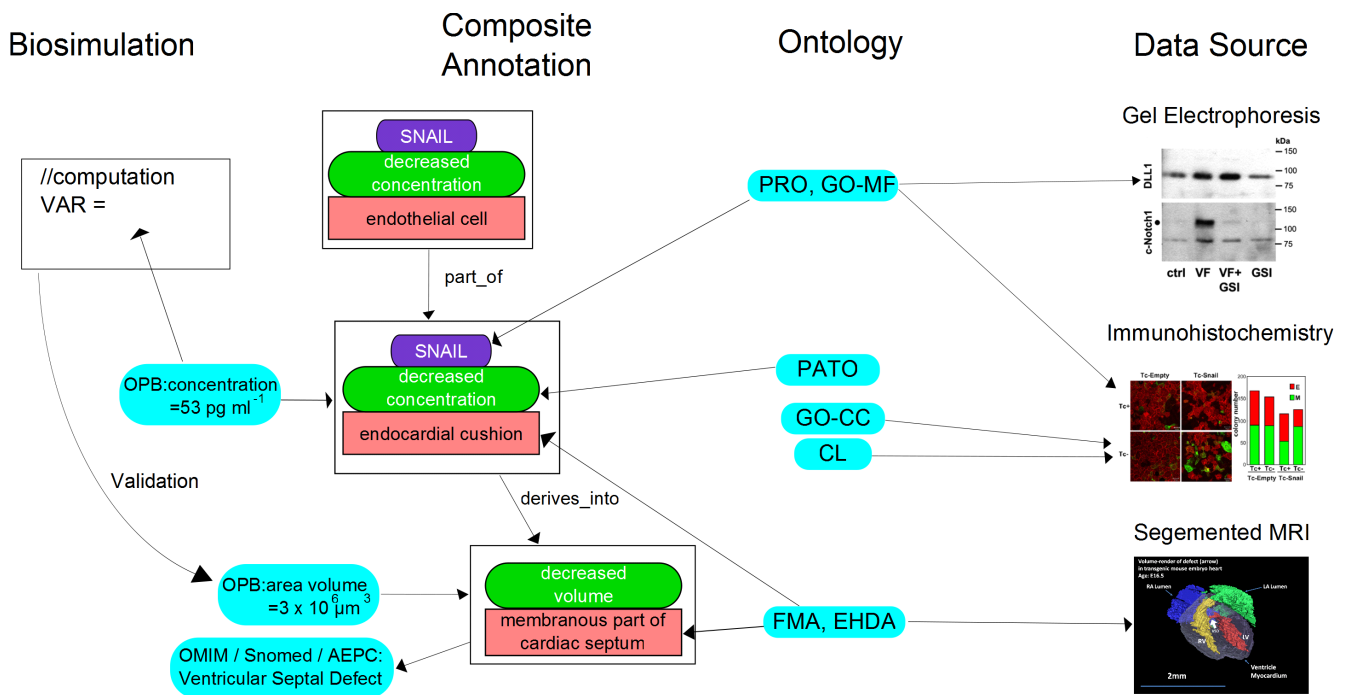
Biosimulation

Composite Annotation

Ontology

Data Source

Gel Electrophoresis

kDa
150
100
75
DLL1
c-Notch1
150
100
75
ctrl VF VF+ GSI GSI

//computation
VAR =

SNAIL
decreased concentration
endothelial cell

part_of

PRO, GO-MF

SNAIL
decreased concentration
endocardial cushion

OPB:concentration =53 pg ml$^{-1}$

PATO

GO-CC

CL

Immunohistochemistry

Tc-Empty Tc-Snail
Tc+
Tc-
E
M
colony number
Tc+ Tc- Tc+ Tc-
Tc-Empty Tc-Snail

Validation

derives_into

Segemented MRI

Volume-render of defect (arrow) in transgenic mouse embryo heart
Age: E16.5
RA Lumen
LA Lumen
RV
LV
Ventricle Myocardium
2mm

OPB:area volume =3 x 10$^{6}$µm$^{3}$

decreased volume
membranous part of cardiac septum

FMA, EHDA

OMIM / Snomed / AEPC: Ventricular Septal Defect